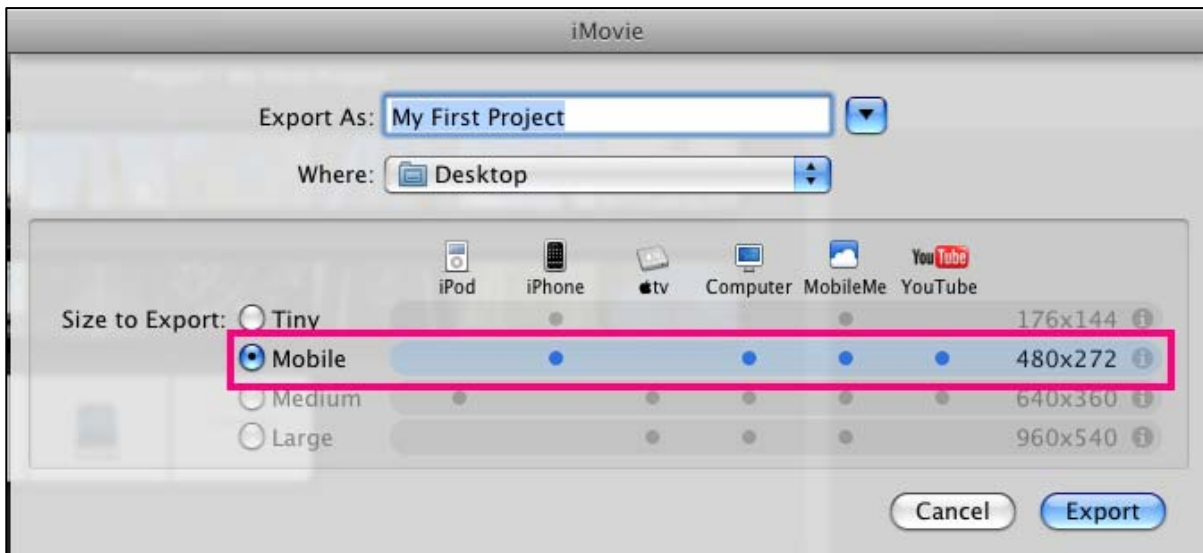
iMovie

Export As: My First Project

Where: Desktop

| | iPod | iPhone | tv | Computer | MobileMe | YouTube | |
|---|---|---|---|---|---|---|---|
| Size to Export: Tiny | | • | | | • | | 176x144 |
| Mobile | | • | | • | • | • | 480x272 |
| Medium | • | | • | • | • | • | 640x360 |
| Large | | | • | • | • | | 960x540 |

Cancel Export